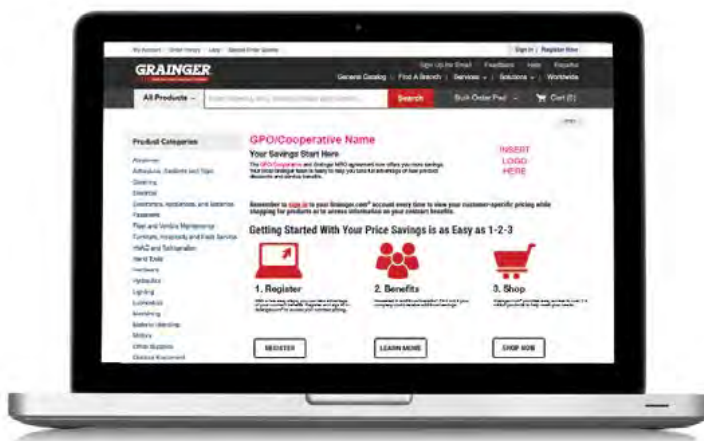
My Account | Order History | Lists | Special Order Quotes

Sign In | Register Now

GRAINGER

Sign Up for Email | Feedback | Help | Español

General Catalog | Find A Branch | Services | Solutions | Worldwide

All Products

Search

Bulk Order Pad

Cart (0)

Product Categories

Abrasives
Adhesives, Sealants and Tape
Cleaning
Electrical
Electronics, Appliances, and Batteries
Fasteners
Fleet and Vehicle Maintenance
Furniture, Hospitality and Food Service
HVAC and Refrigeration
Hand Tools
Hardware
Hydraulics
Lighting
Lubrication
Machining
Material Handling
Motors
Office Supplies
Outdoor Equipment

GPO/Cooperative Name

Your Savings Start Here

INSERT LOGO HERE

Remember to sign in to your Grainger.com® account every time to view your customer-specific pricing while shopping for products or to access information on your contract benefits.

Getting Started With Your Price Savings is as Easy as 1-2-3

1. Register

2. Benefits

3. Shop

REGISTER

LEARN MORE

SHOP NOW